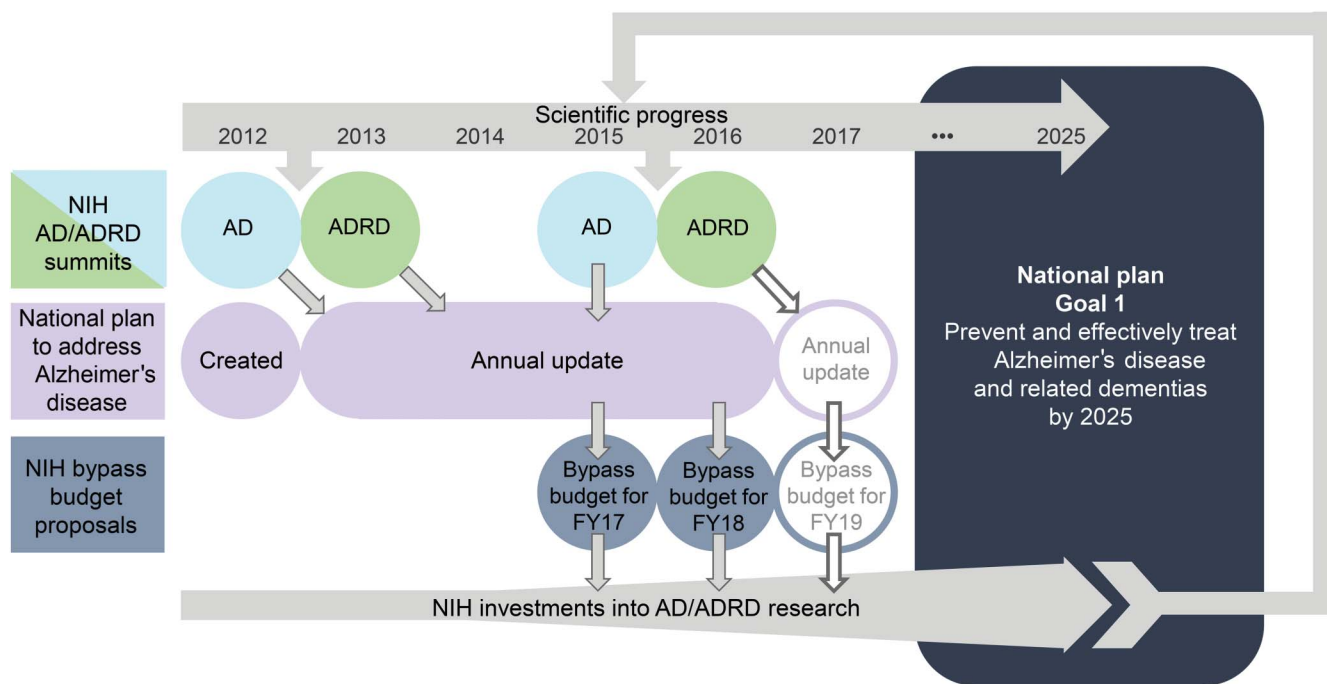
Scientific progress

2012 2013 2014 2015 2016 2017 ••• 2025

NIH AD/ADRD summits

AD

ADRD

AD

ADRD

National plan to address Alzheimer's disease

Created

Annual update

Annual update

NIH bypass budget proposals

Bypass budget for FY17

Bypass budget for FY18

Bypass budget for FY19

NIH investments into AD/ADRD research

National plan
Goal 1
Prevent and effectively treat Alzheimer's disease and related dementias by 2025